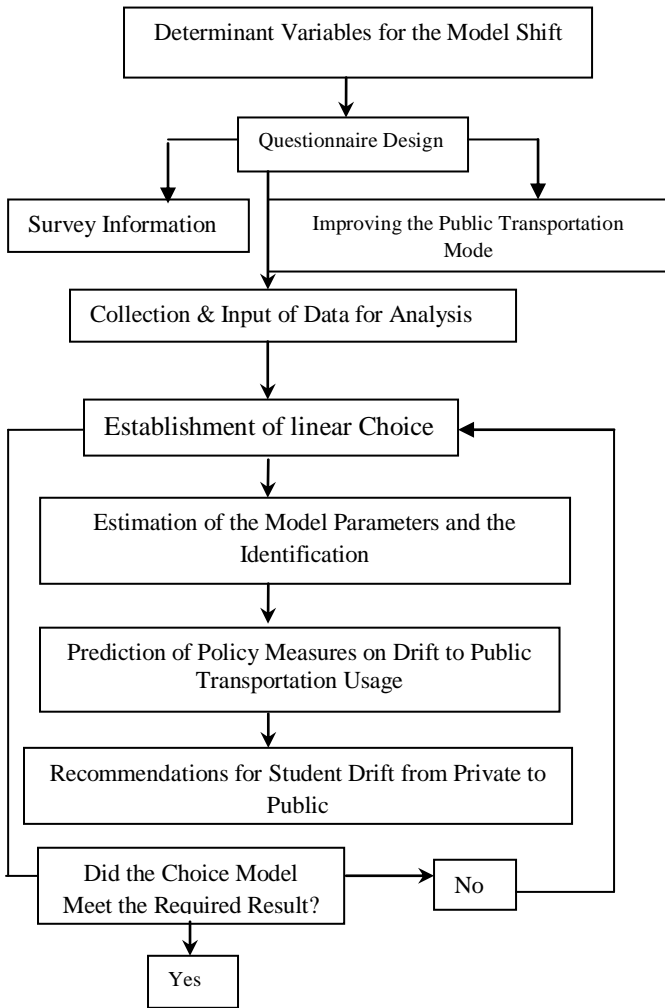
Determinant Variables for the Model Shift

Questionnaire Design

Survey Information

Improving the Public Transportation Mode

Collection & Input of Data for Analysis

Establishment of linear Choice

Estimation of the Model Parameters and the Identification

Prediction of Policy Measures on Drift to Public Transportation Usage

Recommendations for Student Drift from Private to Public

Did the Choice Model Meet the Required Result?

No

Yes